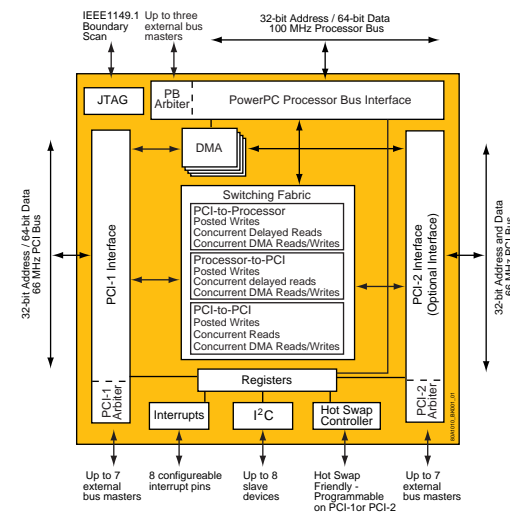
IEEE1149.1 Boundary Scan

Up to three external bus masters

32-bit Address / 64-bit Data 100 MHz Processor Bus

JTAG

PB Arbiter

PowerPC Processor Bus Interface

DMA

32-bit Address / 64-bit Data 66 MHz PCI Bus

PCI-1 Interface

Switching Fabric

PCI-to-Processor
Posted Writes
Concurrent Delayed Reads
Concurrent DMA Reads/Writes

Processor-to-PCI
Posted Writes
Concurrent delayed reads
Concurrent DMA Reads/Writes

PCI-to-PCI
Posted Writes
Concurrent Reads
Concurrent DMA Reads/Writes

PCI-2 Interface (Optional Interface)

32-bit Address and Data 66 MHz PCI Bus

PCI-1 Arbiter

Registers

PCI-2 Arbiter

Interrupts

I$^2$C

Hot Swap Controller

Up to 7 external bus masters

8 configureable interrupt pins

Up to 8 slave devices

Hot Swap Friendly - Programmable on PCI-1or PCI-2

Up to 7 external bus masters